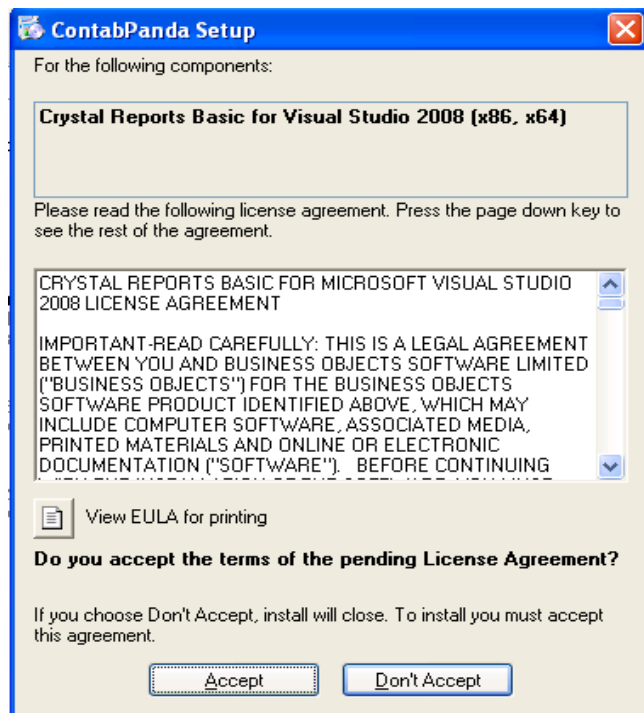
ContabPanda Setup

For the following components:

Crystal Reports Basic for Visual Studio 2008 (x86, x64)

Please read the following license agreement. Press the page down key to see the rest of the agreement.

CRYSTAL REPORTS BASIC FOR MICROSOFT VISUAL STUDIO 2008 LICENSE AGREEMENT

IMPORTANT-READ CAREFULLY: THIS IS A LEGAL AGREEMENT BETWEEN YOU AND BUSINESS OBJECTS SOFTWARE LIMITED ("BUSINESS OBJECTS") FOR THE BUSINESS OBJECTS SOFTWARE PRODUCT IDENTIFIED ABOVE, WHICH MAY INCLUDE COMPUTER SOFTWARE, ASSOCIATED MEDIA, PRINTED MATERIALS AND ONLINE OR ELECTRONIC DOCUMENTATION ("SOFTWARE"). BEFORE CONTINUING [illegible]

View EULA for printing

Do you accept the terms of the pending License Agreement?

If you choose Don't Accept, install will close. To install you must accept this agreement.

Accept

Don't Accept